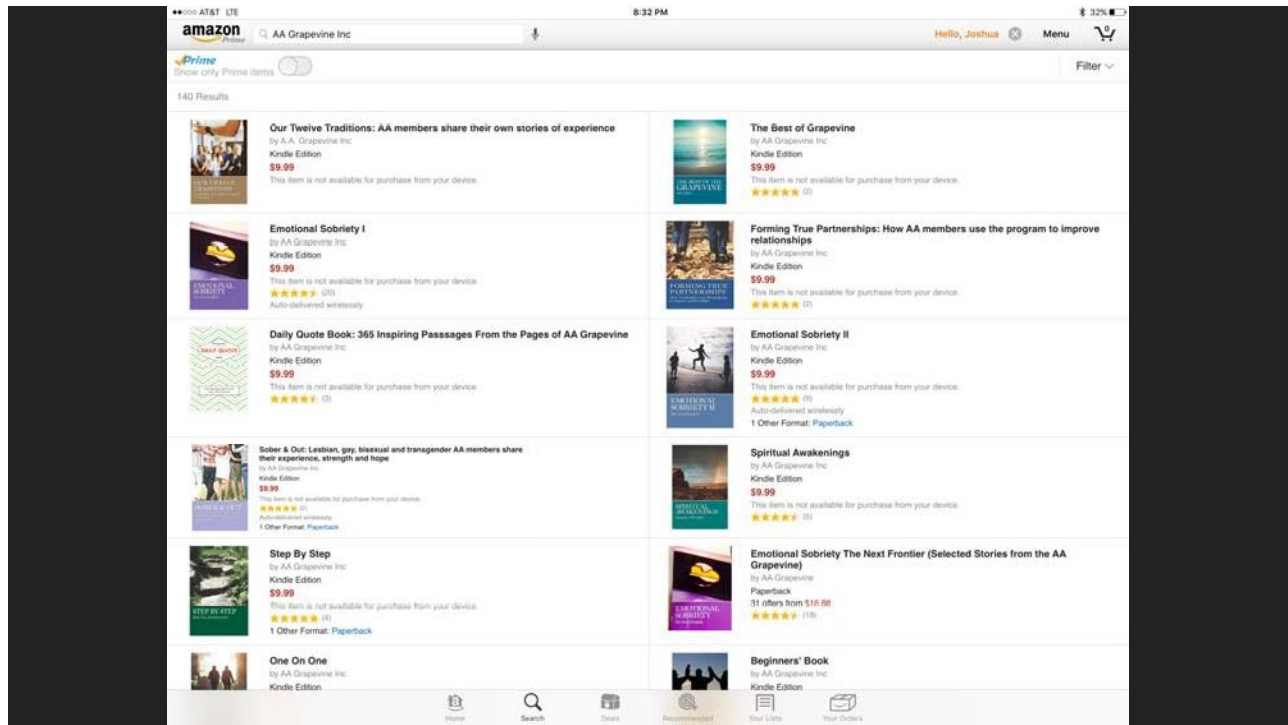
●●○○○ AT&T LTE 8:32 PM 32%

amazon Prime AA Grapevine Inc Hello, Joshua Menu 0

Prime Show only Prime items Filter

140 Results

Our Twelve Traditions: AA members share their own stories of experience
by A.A. Grapevine Inc
Kindle Edition
$9.99
This item is not available for purchase from your device.

The Best of Grapevine
by AA Grapevine Inc
Kindle Edition
$9.99
This item is not available for purchase from your device.
(2)

Emotional Sobriety I
by AA Grapevine Inc
Kindle Edition
$9.99
This item is not available for purchase from your device.
(20)
Auto-delivered wirelessly

Forming True Partnerships: How AA members use the program to improve relationships
by AA Grapevine Inc
Kindle Edition
$9.99
This item is not available for purchase from your device.
(2)

Daily Quote Book: 365 Inspiring Passsages From the Pages of AA Grapevine
by AA Grapevine Inc
Kindle Edition
$9.99
This item is not available for purchase from your device.
(3)

Emotional Sobriety II
by AA Grapevine Inc
Kindle Edition
$9.99
This item is not available for purchase from your device.
(9)
Auto-delivered wirelessly
1 Other Format: Paperback

Sober & Out: Lesbian, gay, bisexual and transgender AA members share their experience, strength and hope
by AA Grapevine Inc
Kindle Edition
$9.99
This item is not available for purchase from your device.
(2)
Auto-delivered wirelessly
1 Other Format: Paperback

Spiritual Awakenings
by AA Grapevine Inc
Kindle Edition
$9.99
This item is not available for purchase from your device.
(5)

Step By Step
by AA Grapevine Inc
Kindle Edition
$9.99
This item is not available for purchase from your device.
(4)
1 Other Format: Paperback

Emotional Sobriety The Next Frontier (Selected Stories from the AA Grapevine)
by AA Grapevine
Paperback
31 offers from $16.88
(18)

One On One
by AA Grapevine Inc
Kindle Edition

Beginners' Book
by AA Grapevine Inc
Kindle Edition

Home Search Deals Recommended Your Lists Your Orders